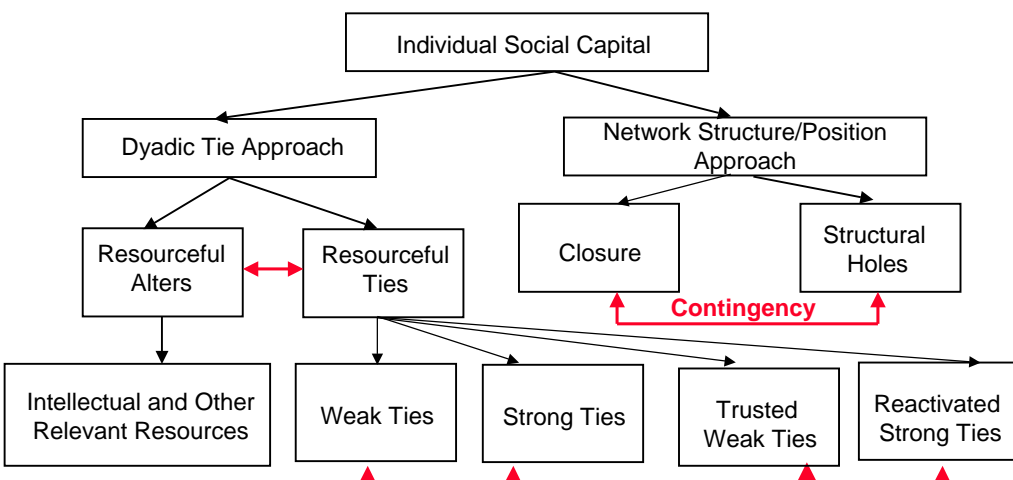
Individual Social Capital

Dyadic Tie Approach

Network Structure/Position Approach

Resourceful Alters

Resourceful Ties

Closure

Structural Holes

Contingency

Intellectual and Other Relevant Resources

Weak Ties

Strong Ties

Trusted Weak Ties

Reactivated Strong Ties